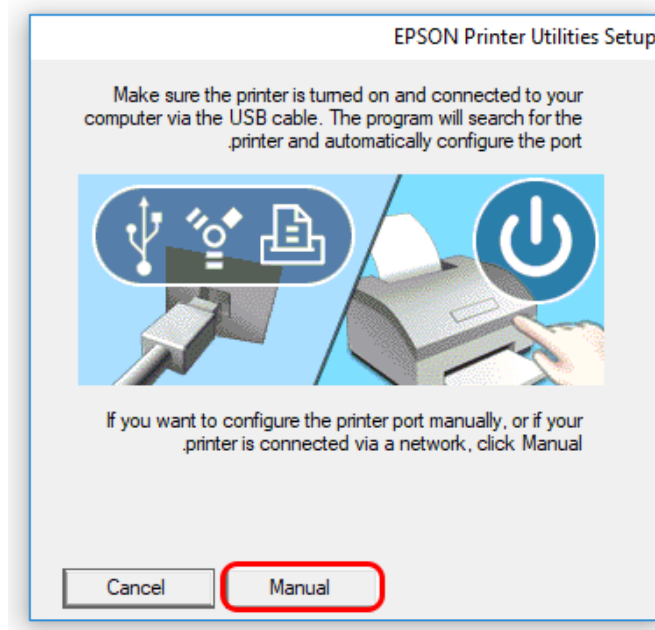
EPSON Printer Utilities Setup

Make sure the printer is turned on and connected to your computer via the USB cable. The program will search for the .printer and automatically configure the port

If you want to configure the printer port manually, or if your .printer is connected via a network, click Manual

Cancel

Manual